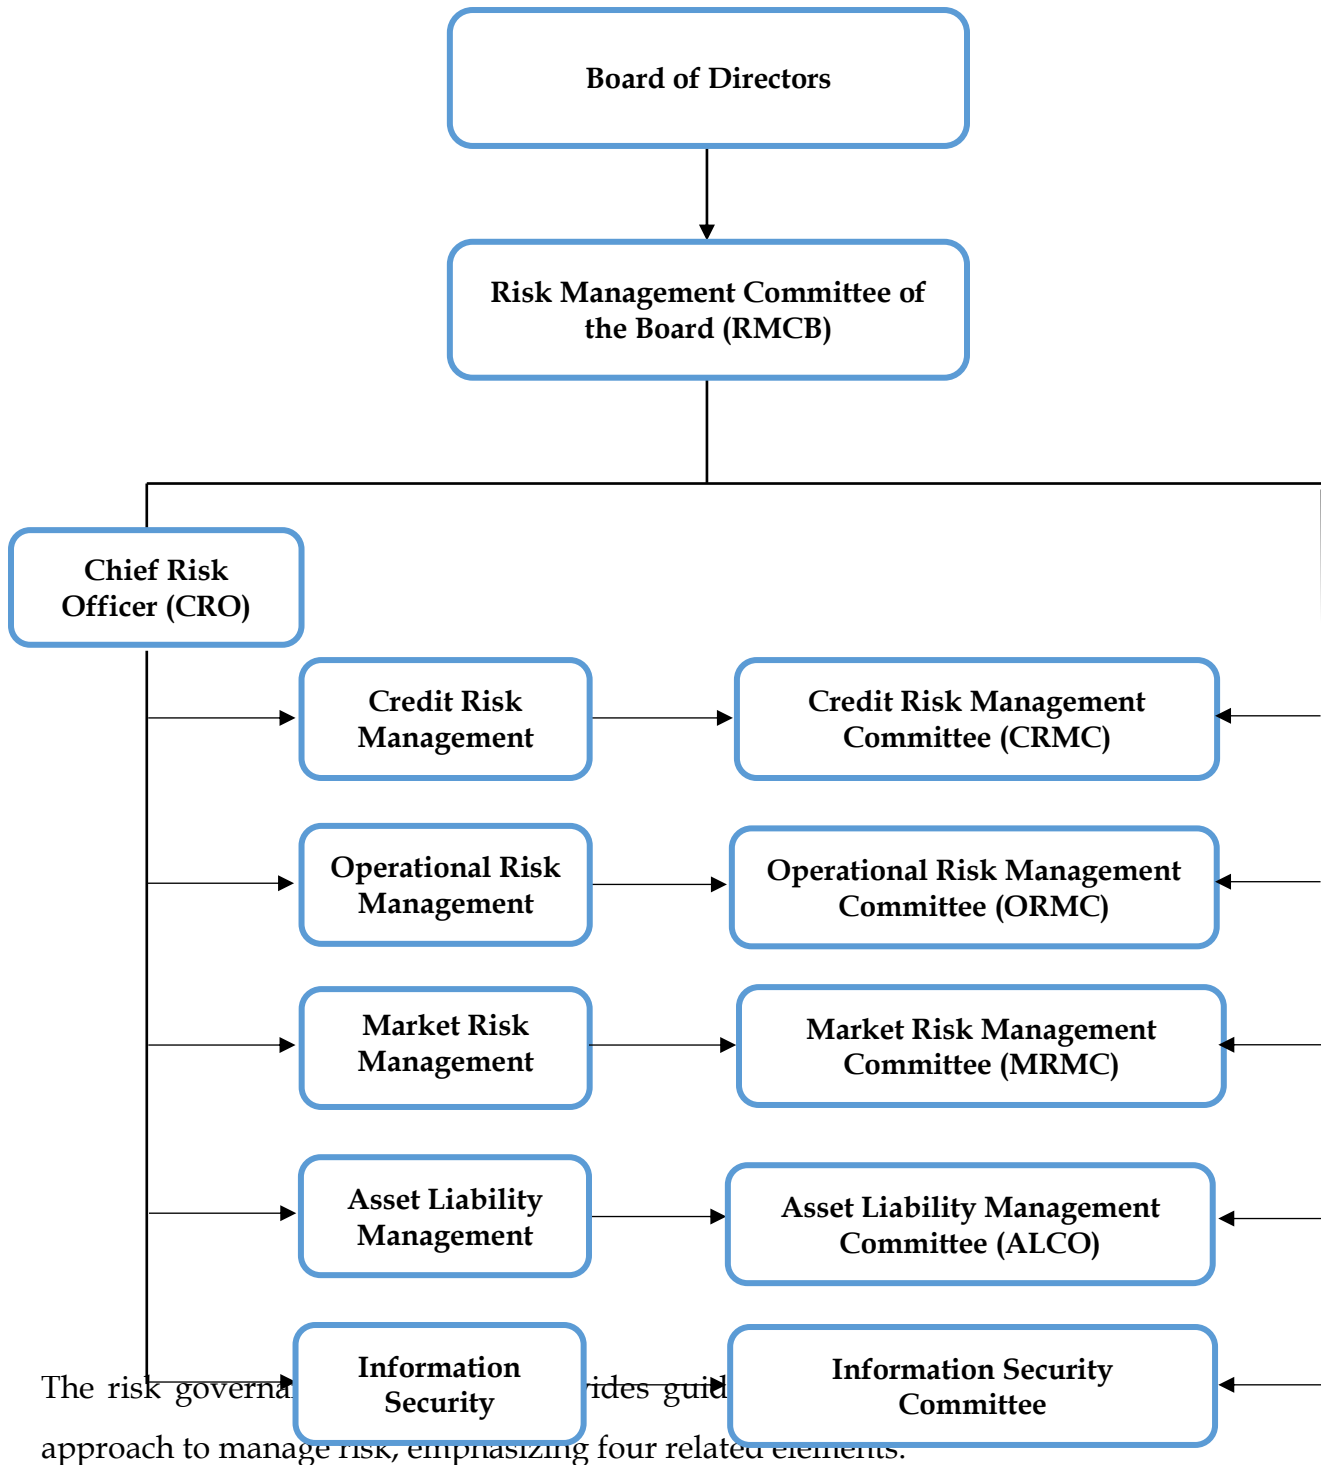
Board of Directors

Risk Management Committee of the Board (RMCB)

Chief Risk Officer (CRO)

Credit Risk Management

Credit Risk Management Committee (CRMC)

Operational Risk Management

Operational Risk Management Committee (ORMC)

Market Risk Management

Market Risk Management Committee (MRMC)

Asset Liability Management

Asset Liability Management Committee (ALCO)

Information Security

Information Security Committee

The risk governa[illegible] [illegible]vides guid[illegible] approach to manage risk, emphasizing four related elements.